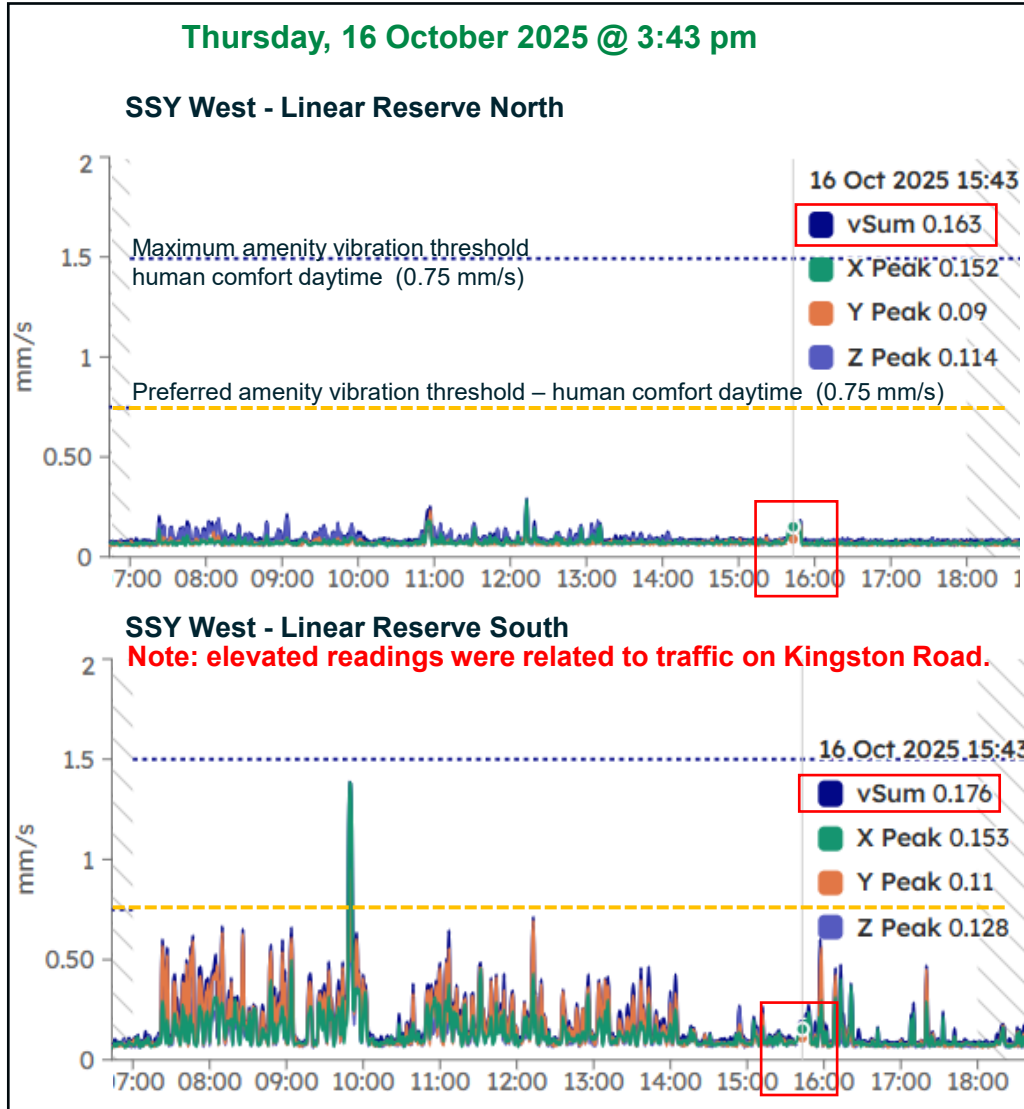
Thursday, 16 October 2025 @ 3:43 pm

SSY West - Linear Reserve North

2
1.5
1
0.50
0
mm/s

Maximum amenity vibration threshold human comfort daytime (0.75 mm/s)

Preferred amenity vibration threshold – human comfort daytime (0.75 mm/s)

16 Oct 2025 15:43
vSum 0.163
X Peak 0.152
Y Peak 0.09
Z Peak 0.114

7:00 08:00 09:00 10:00 11:00 12:00 13:00 14:00 15:00 16:00 17:00 18:00 1

SSY West - Linear Reserve South

Note: elevated readings were related to traffic on Kingston Road.

2
1.5
1
0.50
0
mm/s

16 Oct 2025 15:43
vSum 0.176
X Peak 0.153
Y Peak 0.11
Z Peak 0.128

7:00 08:00 09:00 10:00 11:00 12:00 13:00 14:00 15:00 16:00 17:00 18:00